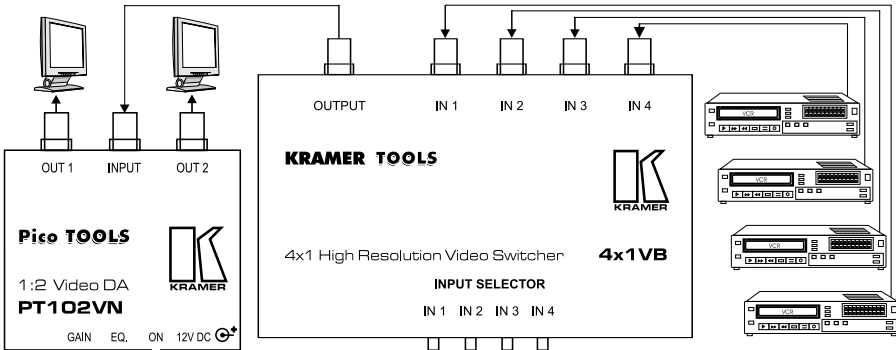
OUT 1
INPUT
OUT 2

Pico TOOLS

KRAMER

1:2 Video DA
PT102VN

GAIN EQ. ON 12V DC

OUTPUT IN 1 IN 2 IN 3 IN 4

KRAMER TOOLS

KRAMER

4x1 High Resolution Video Switcher 4x1VB

INPUT SELECTOR

IN 1 IN 2 IN 3 IN 4

VCR

VCR

VCR

VCR